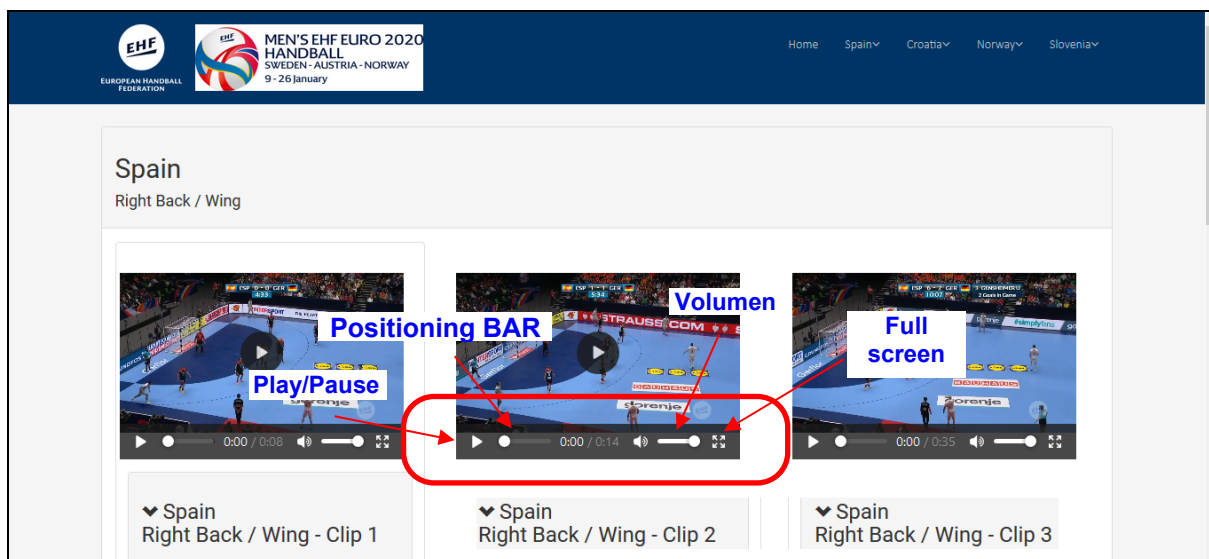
EHF
EUROPEAN HANDBALL FEDERATION

EHF
MEN'S EHF EURO 2020
HANDBALL
SWEDEN - AUSTRIA - NORWAY
9 - 26 January

Home Spain Croatia Norway Slovenia

Spain
Right Back / Wing

ESP 0 - 0 GER 4:33
ESP 1 - 1 GER 5:34
ESP 6 - 7 GER 10:07 3 GENSHEIMER U 2 Goals in Game

Positioning BAR
Volumen
Full screen
Play/Pause

STRAUSS.COM
simplyluna
Gorenje

0:00 / 0:08
0:00 / 0:14
0:00 / 0:35

Spain
Right Back / Wing - Clip 1

Spain
Right Back / Wing - Clip 2

Spain
Right Back / Wing - Clip 3